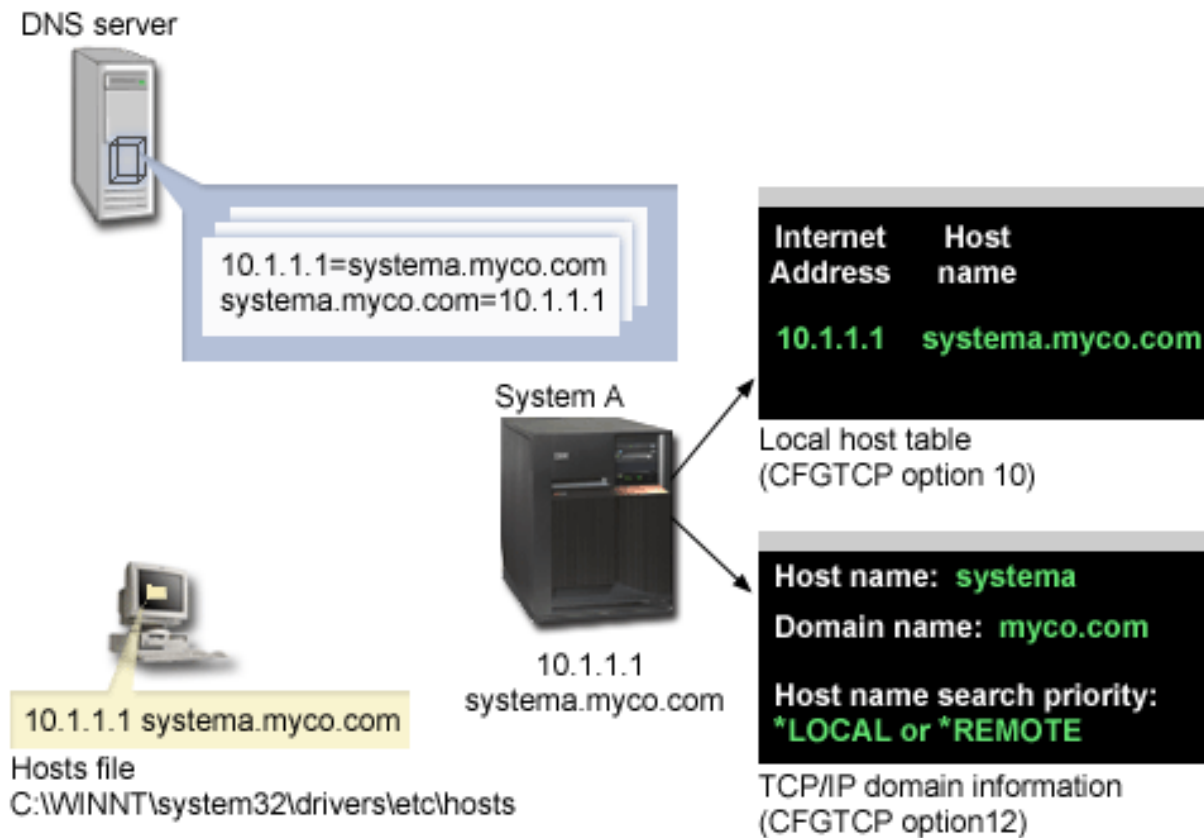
DNS server

10.1.1.1=systema.myco.com
systema.myco.com=10.1.1.1

| Internet Address | Host name |
|---|---|
| 10.1.1.1 | systema.myco.com |

Local host table
(CFGTCP option 10)

System A

10.1.1.1
systema.myco.com

Host name: systema

Domain name: myco.com

Host name search priority:
*LOCAL or *REMOTE

TCP/IP domain information
(CFGTCP option12)

10.1.1.1 systema.myco.com

Hosts file
C:\WINNT\system32\drivers\etc\hosts